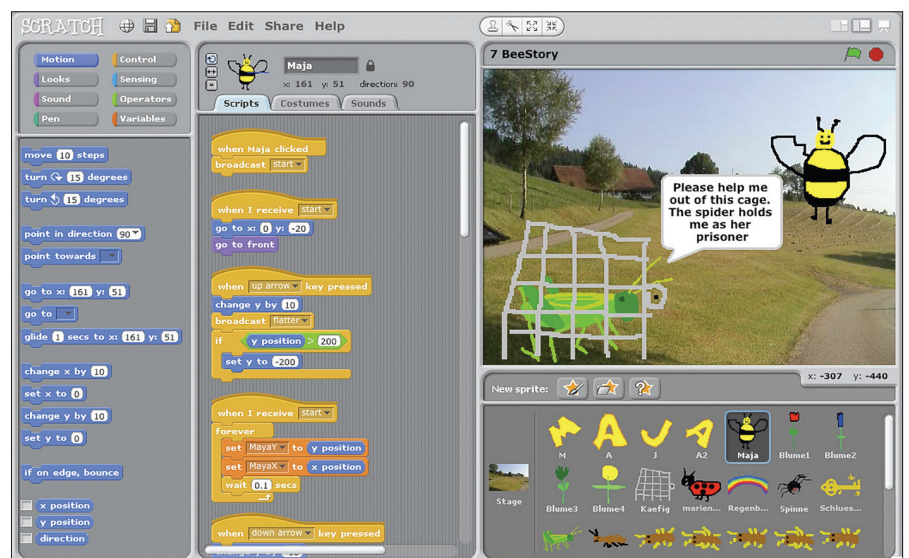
SCRATCH File Edit Share Help

Motion
Looks
Sound
Pen
Control
Sensing
Operators
Variables

move 10 steps
turn 15 degrees
turn 15 degrees

point in direction 90
point towards

go to x: 161 y: 51
go to
glide 1 secs to x: 161 y: 51

change x by 10
set x to 0
change y by 10
set y to 0

if on edge, bounce

x position
y position
direction

Maja
x: 161 y: 51 direction: 90

Scripts Costumes Sounds

when Maja clicked
broadcast start

when I receive start
go to x: 0 y: -20
go to front

when up arrow key pressed
change y by 10
broadcast flatter
if y position > 200
set y to -200

when I receive start
forever
set MayaY to y position
set MayaX to x position
wait 0.1 secs

when down arrow key pressed

7 BeeStory

Please help me out of this cage. The spider holds me as her prisoner

x: -307 y: -440

New sprite:

Stage

M
A
J
A2
Maja
Blume1
Blume2
Blume3
Blume4
Kaefig
marien...
Regenb...
Spinne
Schlues...